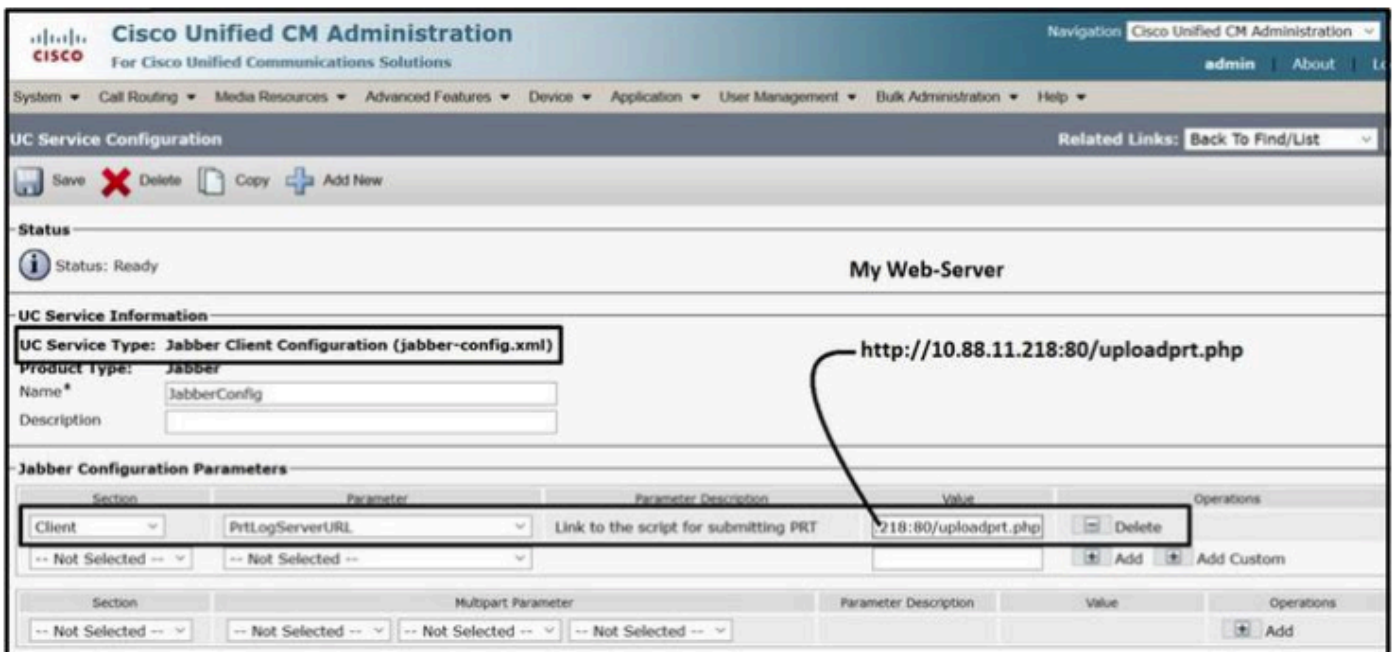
cisco Cisco Unified CM Administration
For Cisco Unified Communications Solutions

Navigation Cisco Unified CM Administration
admin | About | Lo

System ▾ Call Routing ▾ Media Resources ▾ Advanced Features ▾ Device ▾ Application ▾ User Management ▾ Bulk Administration ▾ Help ▾

UC Service Configuration

Related Links: Back To Find/List

Save Delete Copy Add New

Status

Status: Ready

My Web-Server

UC Service Information

UC Service Type: Jabber Client Configuration (jabber-config.xml)

http://10.88.11.218:80/uploadprt.php

Product Type: Jabber
Name* JabberConfig
Description

Jabber Configuration Parameters

| Section | Parameter | Parameter Description | Value | Operations |
|---|---|---|---|---|
| Client | PrtLogServerURL | Link to the script for submitting PRT | 218:80/uploadprt.php | Delete |
| -- Not Selected -- | -- Not Selected -- | | | Add Add Custom |

| Section | Multipart Parameter | Parameter Description | Value | Operations |
|---|---|---|---|---|
| -- Not Selected -- | -- Not Selected -- -- Not Selected -- -- Not Selected -- | | | Add |